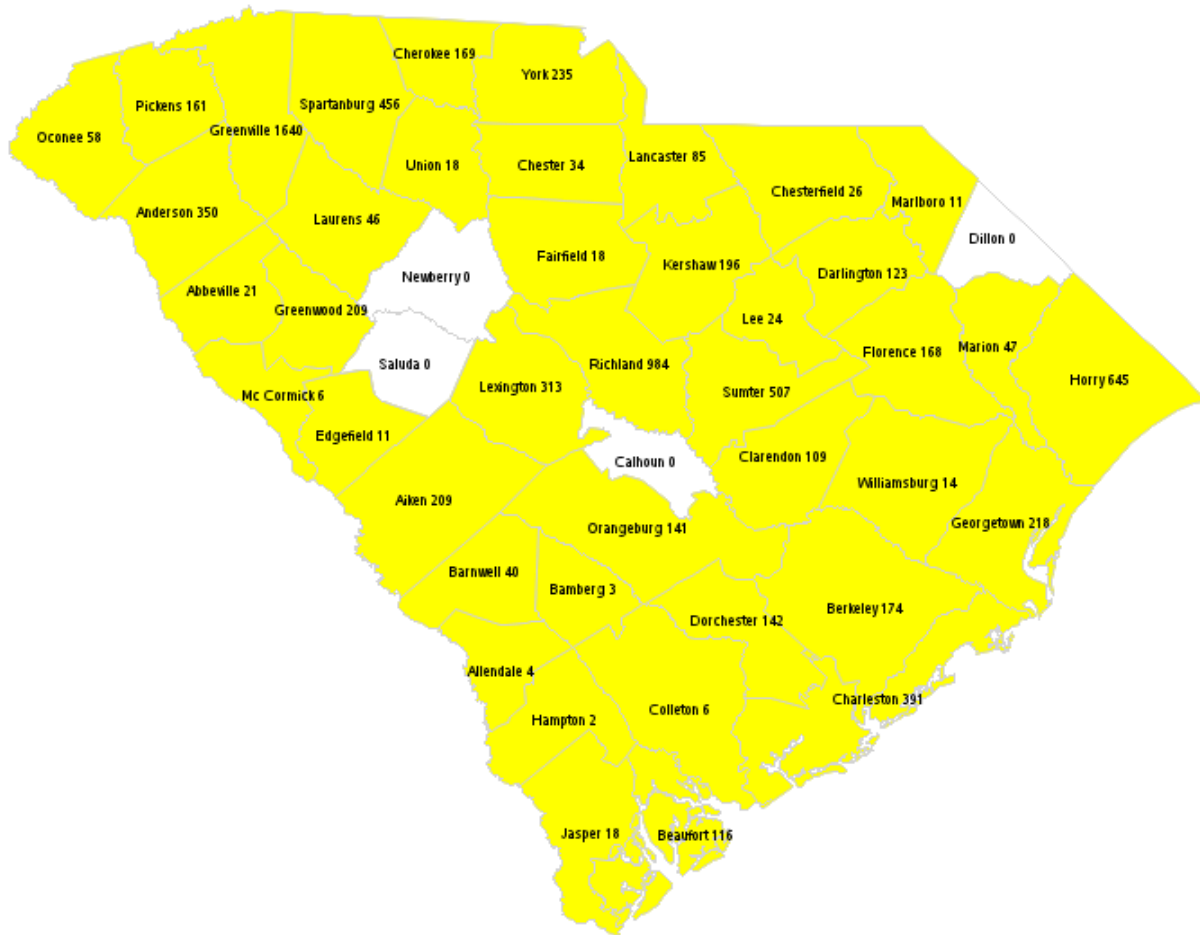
Cherokee 169
York 235
Pickens 161
Spartanburg 456
Greenville 1640
Oconee 58
Union 18
Chester 34
Lancaster 85
Chesterfield 26
Marlboro 11
Anderson 350
Laurens 46
Dillon 0
Fairfield 18
Kershaw 196
Darlington 123
Newberry 0
Abbeville 21
Greenwood 209
Lee 24
Richland 984
Florence 168
Marion 47
Saluda 0
Lexington 313
Sumter 507
Horry 645
Mc Cormick 6
Edgefield 11
Calhoun 0
Clarendon 109
Williamsburg 14
Aiken 209
Orangeburg 141
Georgetown 218
Barnwell 40
Bamberg 3
Dorchester 142
Berkeley 174
Allendale 4
Colleton 6
Charleston 391
Hampton 2
Jasper 18
Beaufort 116